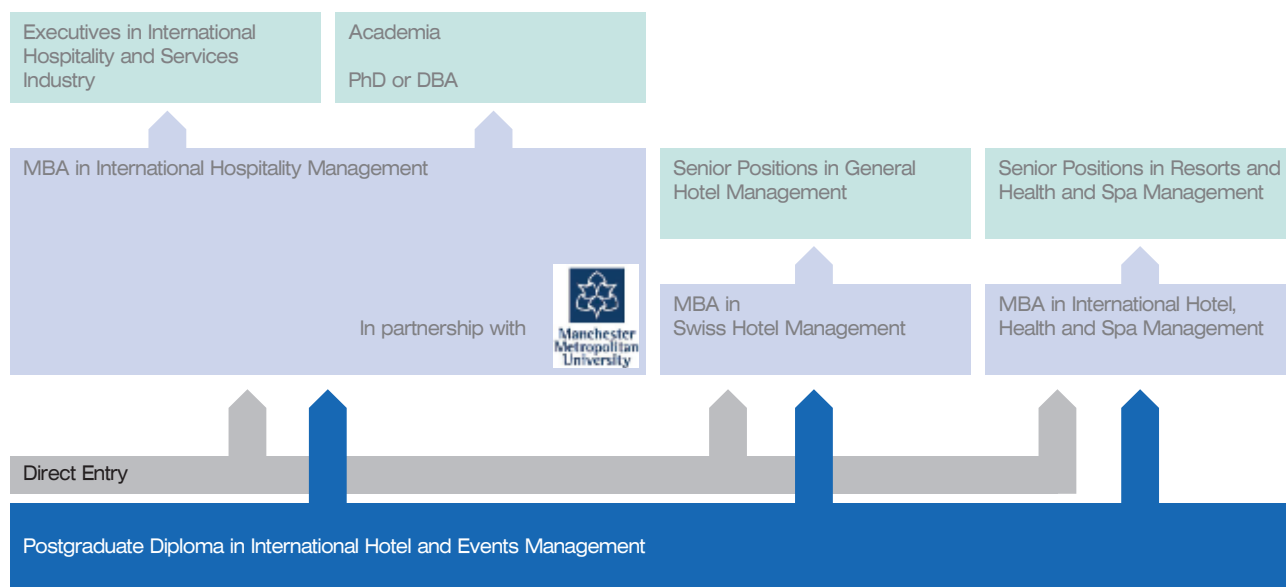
Executives in International Hospitality and Services Industry

Academia

PhD or DBA

MBA in International Hospitality Management

In partnership with

Manchester Metropolitan University

Senior Positions in General Hotel Management

Senior Positions in Resorts and Health and Spa Management

MBA in Swiss Hotel Management

MBA in International Hotel, Health and Spa Management

Direct Entry

Postgraduate Diploma in International Hotel and Events Management